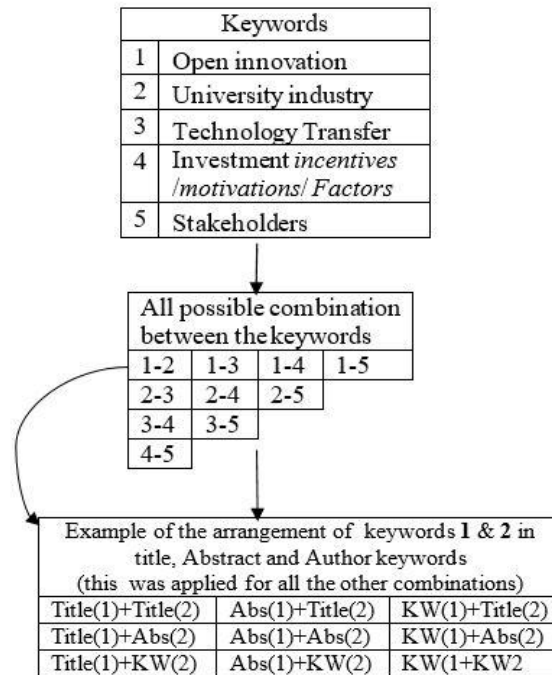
| Keywords | |
|---|---|
| 1 | Open innovation |
| 2 | University industry |
| 3 | Technology Transfer |
| 4 | Investment *incentives /motivations/ Factors* |
| 5 | Stakeholders |

All possible combination between the keywords

| | | | |
|---|---|---|---|
| 1-2 | 1-3 | 1-4 | 1-5 |
| 2-3 | 2-4 | 2-5 | |
| 3-4 | 3-5 | | |
| 4-5 | | | |

Example of the arrangement of keywords **1** & **2** in title, Abstract and Author keywords
(this was applied for all the other combinations)

| | | |
|---|---|---|
| Title(1)+Title(2) | Abs(1)+Title(2) | KW(1)+Title(2) |
| Title(1)+Abs(2) | Abs(1)+Abs(2) | KW(1)+Abs(2) |
| Title(1)+KW(2) | Abs(1)+KW(2) | KW(1+KW2 |